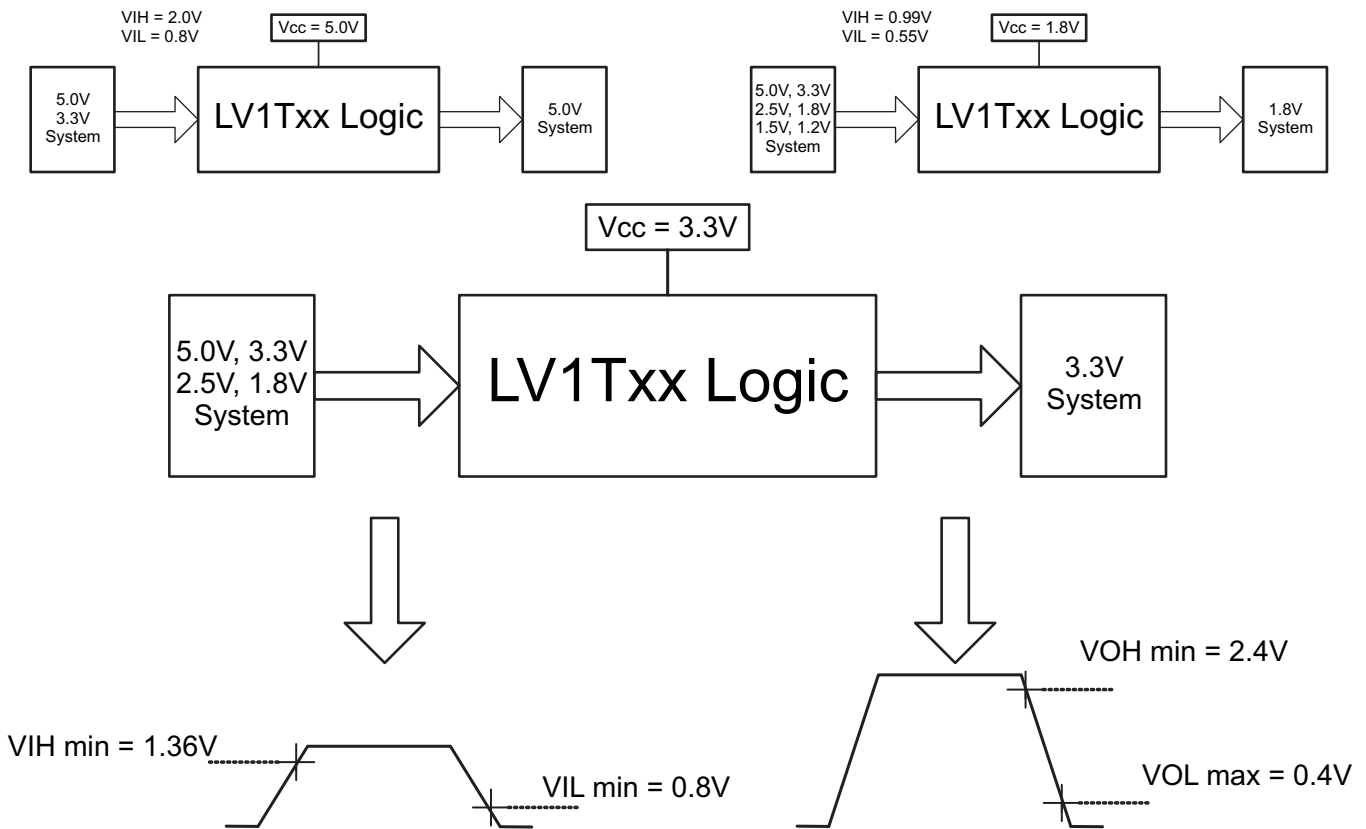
VIH = 2.0V
VIL = 0.8V

Vcc = 5.0V

5.0V
3.3V
System

LV1Txx Logic

5.0V
System

VIH = 0.99V
VIL = 0.55V

Vcc = 1.8V

5.0V, 3.3V
2.5V, 1.8V
1.5V, 1.2V
System

LV1Txx Logic

1.8V
System

Vcc = 3.3V

5.0V, 3.3V
2.5V, 1.8V
System

LV1Txx Logic

3.3V
System

VIH min = 1.36V

VIL min = 0.8V

VOH min = 2.4V

VOL max = 0.4V